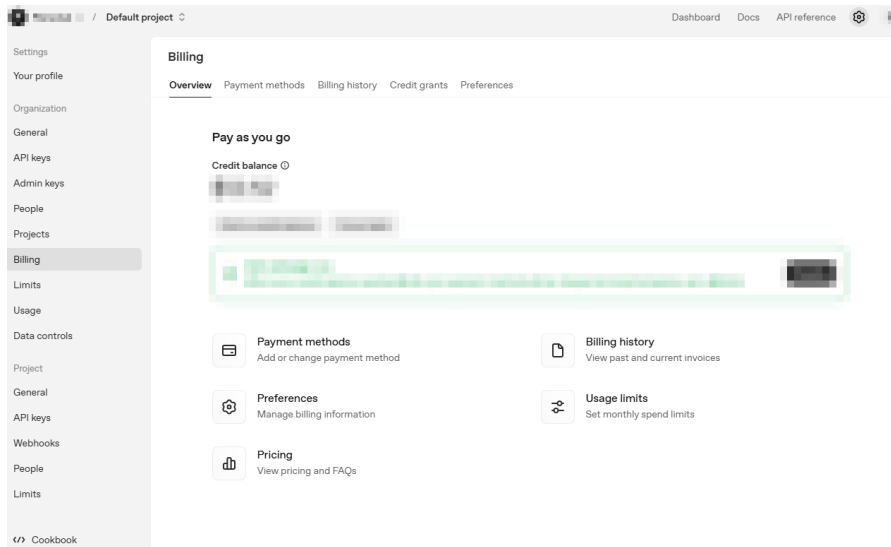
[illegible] / Default project

Dashboard Docs API reference

Settings
Your profile
Organization
General
API keys
Admin keys
People
Projects
Billing
Limits
Usage
Data controls
Project
General
API keys
Webhooks
People
Limits
</> Cookbook

Billing

Overview Payment methods Billing history Credit grants Preferences

Pay as you go

Credit balance ⓘ

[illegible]

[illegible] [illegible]

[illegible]
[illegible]

Payment methods
Add or change payment method

Billing history
View past and current invoices

Preferences
Manage billing information

Usage limits
Set monthly spend limits

Pricing
View pricing and FAQs